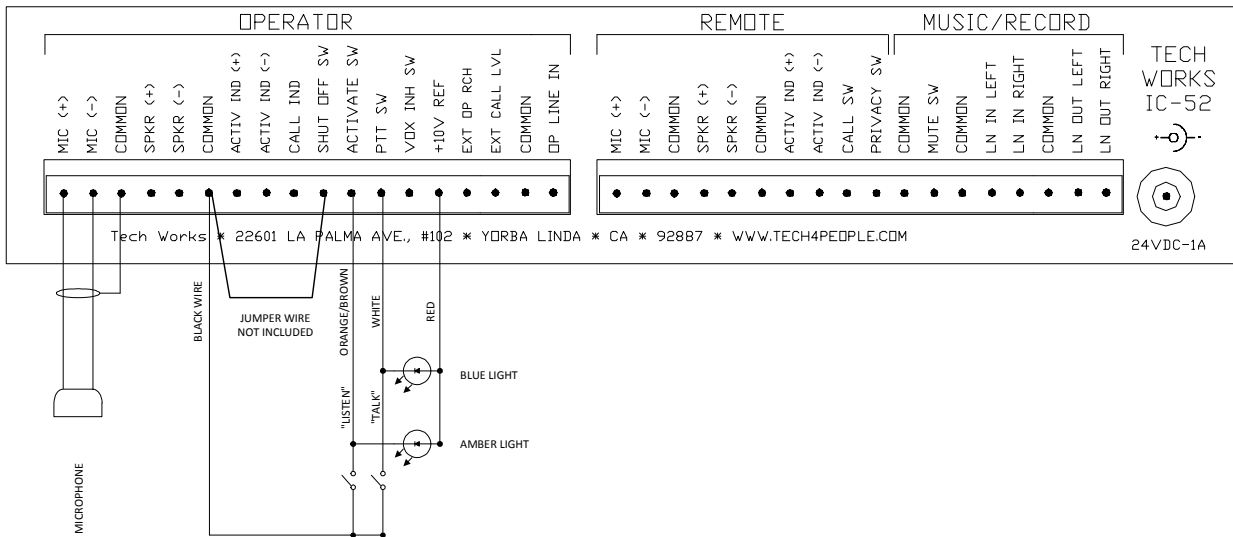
OPERATOR

MIC (+)
MIC (-)
COMMON
SPKR (+)
SPKR (-)
COMMON
ACTIV IND (+)
ACTIV IND (-)
CALL IND
SHUT OFF SW
ACTIVATE SW
PTT SW
VOX INH SW
+10V REF
EXT OP RCH
EXT CALL LVL
COMMON
OP LINE IN

REMOTE

MIC (+)
MIC (-)
COMMON
SPKR (+)
SPKR (-)
COMMON
ACTIV IND (+)
ACTIV IND (-)
CALL SW
PRIVACY SW

MUSIC/RECORD

COMMON
MUTE SW
COMMON
LN IN LEFT
LN IN RIGHT
COMMON
LN OUT LEFT
LN OUT RIGHT

TECH WORKS IC-52

Tech Works * 22601 LA PALMA AVE., #102 * YORBA LINDA * CA * 92887 * WWW.TECH4PEOPLE.COM

24VDC-1A

BLACK WIRE
JUMPER WIRE NOT INCLUDED
ORANGE/BROWN
WHITE
RED
BLUE LIGHT
"LISTEN"
"TALK"
AMBER LIGHT
MICROPHONE